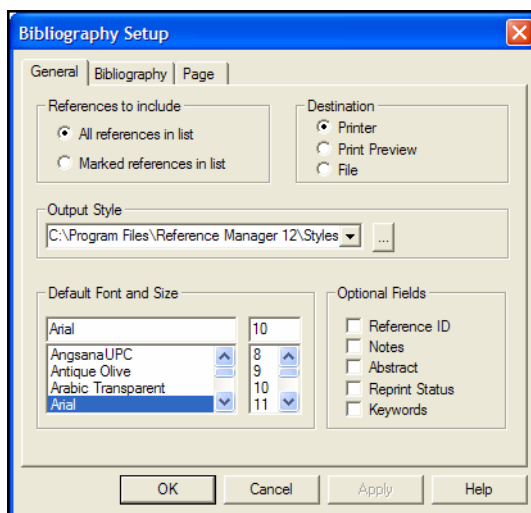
Bibliography Setup

General | Bibliography | Page

References to include
All references in list
Marked references in list

Destination
Printer
Print Preview
File

Output Style
C:\Program Files\Reference Manager 12\Styles
...

Default Font and Size
Arial
AngsanaUPC
Antique Olive
Arabic Transparent
Arial

10
8
9
10
11

Optional Fields
Reference ID
Notes
Abstract
Reprint Status
Keywords

OK
Cancel
Apply
Help